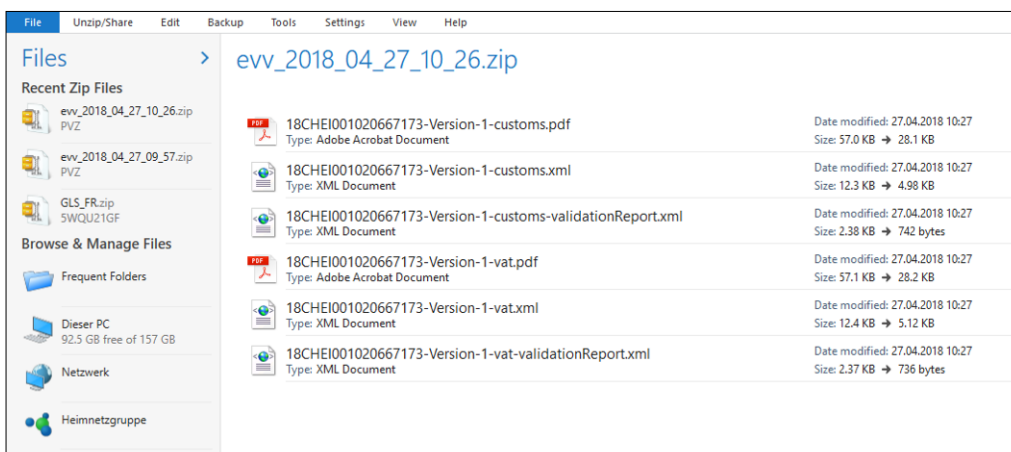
File Unzip/Share Edit Backup Tools Settings View Help

Files >

Recent Zip Files

evv_2018_04_27_10_26.zip
PVZ

evv_2018_04_27_09_57.zip
PVZ

GLS_FR.zip
5WQU21GF

Browse & Manage Files

Frequent Folders

Dieser PC
92.5 GB free of 157 GB

Netzwerk

Heimnetzgruppe

evv_2018_04_27_10_26.zip

PDF
18CHEI001020667173-Version-1-customs.pdf
Type: Adobe Acrobat Document
Date modified: 27.04.2018 10:27
Size: 57.0 KB → 28.1 KB

18CHEI001020667173-Version-1-customs.xml
Type: XML Document
Date modified: 27.04.2018 10:27
Size: 12.3 KB → 4.98 KB

18CHEI001020667173-Version-1-customs-validationReport.xml
Type: XML Document
Date modified: 27.04.2018 10:27
Size: 2.38 KB → 742 bytes

PDF
18CHEI001020667173-Version-1-vat.pdf
Type: Adobe Acrobat Document
Date modified: 27.04.2018 10:27
Size: 57.1 KB → 28.2 KB

18CHEI001020667173-Version-1-vat.xml
Type: XML Document
Date modified: 27.04.2018 10:27
Size: 12.4 KB → 5.12 KB

18CHEI001020667173-Version-1-vat-validationReport.xml
Type: XML Document
Date modified: 27.04.2018 10:27
Size: 2.37 KB → 736 bytes